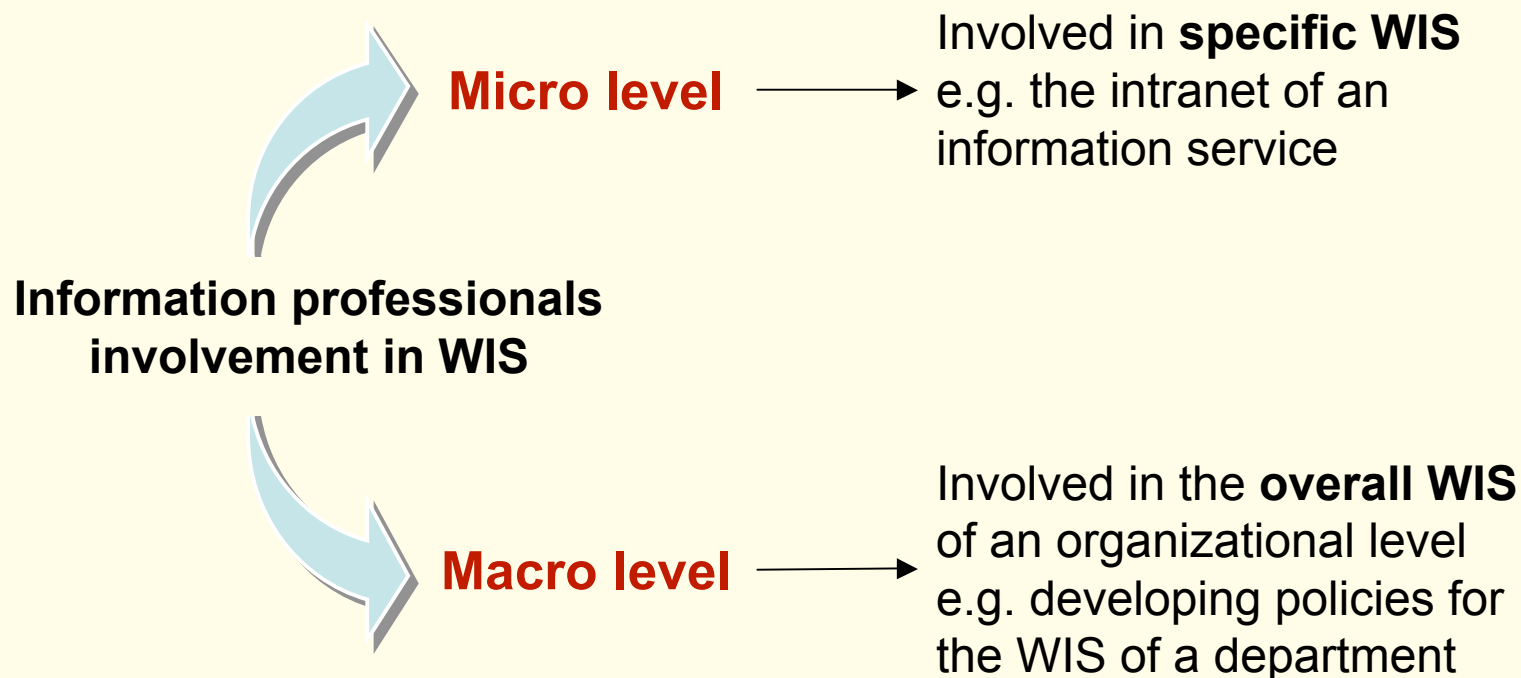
Micro level

Involved in specific WIS e.g. the intranet of an information service

Information professionals involvement in WIS

Macro level

Involved in the overall WIS of an organizational level e.g. developing policies for the WIS of a department